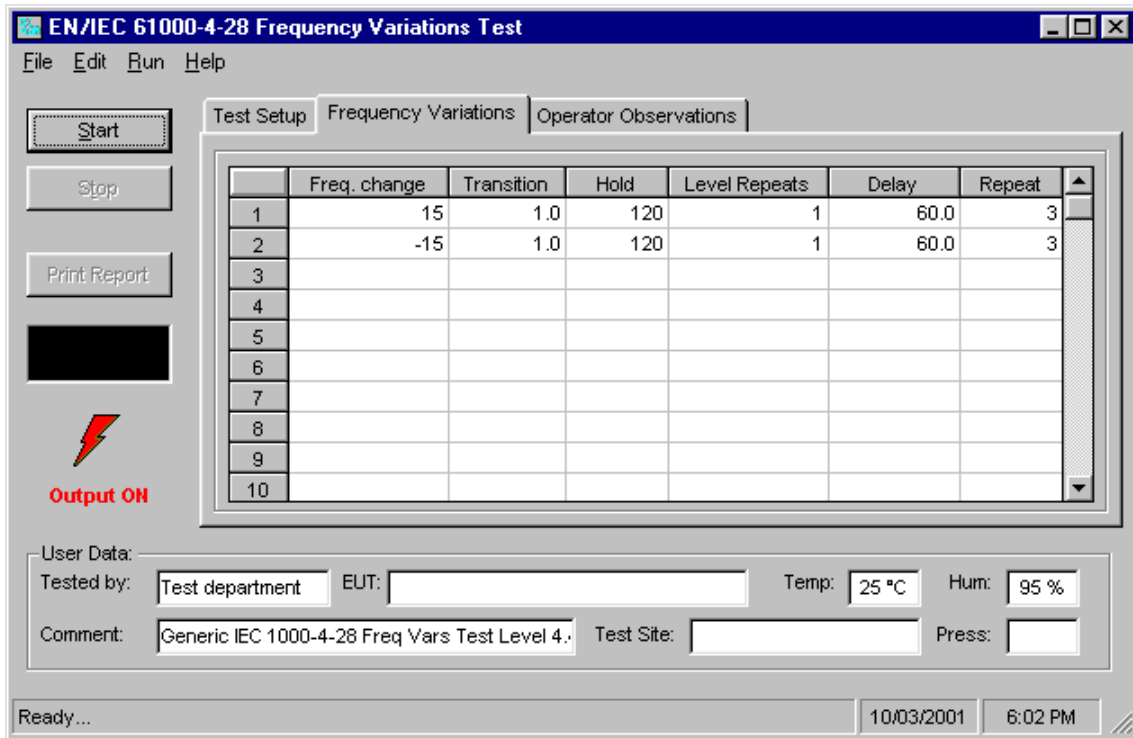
EN/IEC 61000-4-28 Frequency Variations Test

File Edit Run Help

Start

Stop

Print Report

Output ON

Test Setup | Frequency Variations | Operator Observations

| | Freq. change | Transition | Hold | Level Repeats | Delay | Repeat |
|---|---|---|---|---|---|---|
| 1 | 15 | 1.0 | 120 | 1 | 60.0 | 3 |
| 2 | -15 | 1.0 | 120 | 1 | 60.0 | 3 |
| 3 | | | | | | |
| 4 | | | | | | |
| 5 | | | | | | |
| 6 | | | | | | |
| 7 | | | | | | |
| 8 | | | | | | |
| 9 | | | | | | |
| 10 | | | | | | |

User Data:

Tested by: Test department EUT: Temp: 25 °C Hum: 95 %

Comment: Generic IEC 1000-4-28 Freq Vars Test Level 4.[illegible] Test Site: Press:

Ready... 10/03/2001 6:02 PM